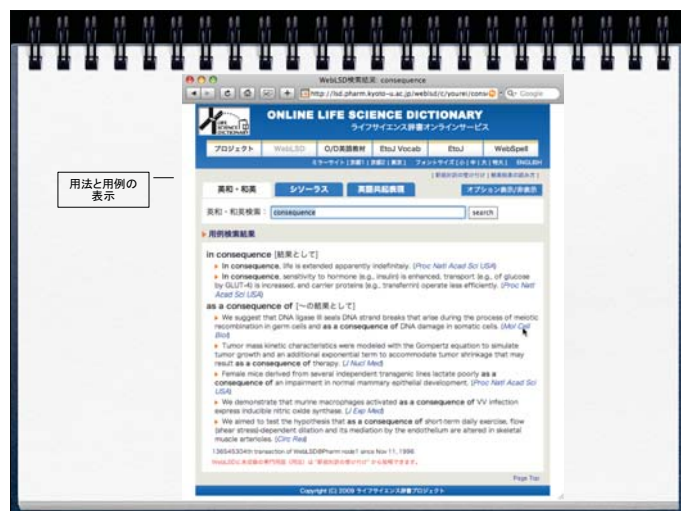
用法と用例の表示

WebLSD検索結果: consequence

http://lsd.pharm.kyoto-u.ac.jp/weblsd/c/yourei/cons

Q- Google

ONLINE LIFE SCIENCE DICTIONARY
ライフサイエンス辞書オンラインサービス

プロジェクト | WebLSD | C/D英語教材 | EtoJ Vocab | EtoJ | WebSpell

ミラーサイト [京都1 | 京都2 | 東京] フォントサイズ [小 | 中 | 大 | 特大] ENGLISH

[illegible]

英和・和英 | シソーラス | 英語共起表現 | オプション表示/非表示

英和・和英検索: consequence | search

用例検索結果

in consequence [結果として]
In consequence, life is extended apparently indefinitely. (Proc Natl Acad Sci USA)
In consequence, sensitivity to hormone (e.g., insulin) is enhanced, transport (e.g., of glucose by GLUT-4) is increased, and carrier proteins (e.g., transferrin) operate less efficiently. (Proc Natl Acad Sci USA)

as a consequence of [～の結果として]
We suggest that DNA ligase III seals DNA strand breaks that arise during the process of meiotic recombination in germ cells and as a consequence of DNA damage in somatic cells. (Mol Cell Biol)
Tumor mass kinetic characteristics were modeled with the Gompertz equation to simulate tumor growth and an additional exponential term to accommodate tumor shrinkage that may result as a consequence of therapy. (J Nucl Med)
Female mice derived from several independent transgenic lines lactate poorly as a consequence of an impairment in normal mammary epithelial development. (Proc Natl Acad Sci USA)
We demonstrate that murine macrophages activated as a consequence of VV infection express inducible nitric oxide synthase. (J Exp Med)
We aimed to test the hypothesis that as a consequence of short-term daily exercise, flow (shear stress)-dependent dilation and its mediation by the endothelium are altered in skeletal muscle arterioles. (Circ Res)

13654530th transaction of WebLSD@Pharm node1 since Nov.11, 1996
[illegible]

Page Top

Copyright (C) 2009 ライフサイエンス辞書プロジェクト